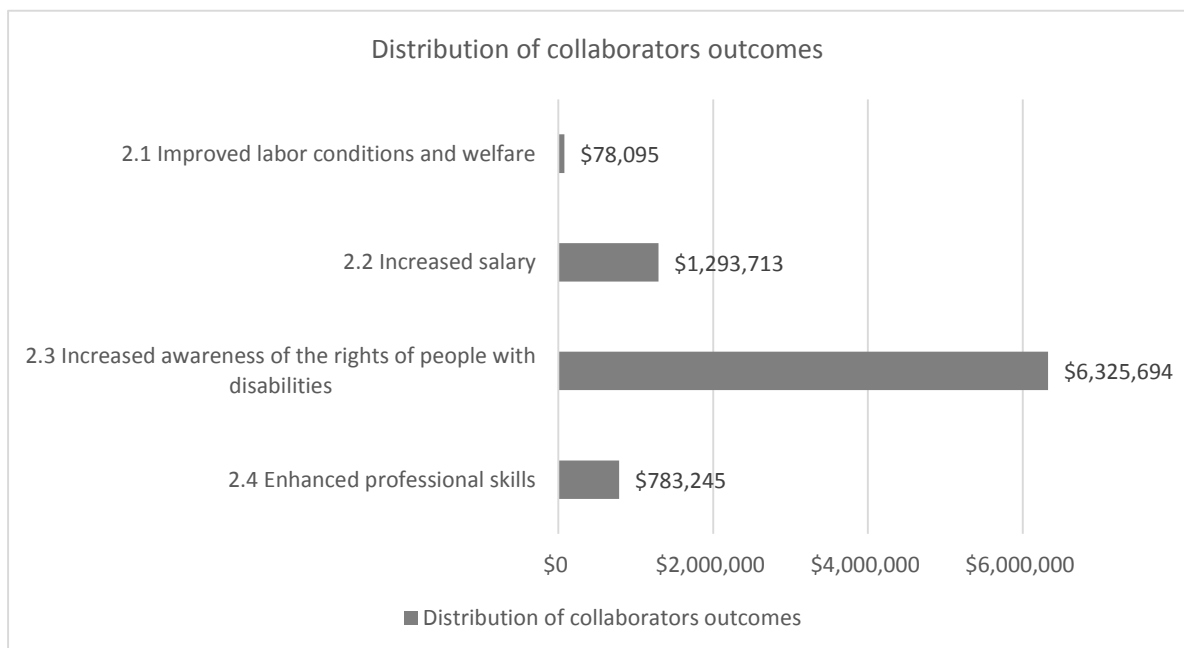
Distribution of collaborators outcomes

2.1 Improved labor conditions and welfare
$78,095

2.2 Increased salary
$1,293,713

2.3 Increased awareness of the rights of people with disabilities
$6,325,694

2.4 Enhanced professional skills
$783,245

$0
$2,000,000
$4,000,000
$6,000,000

Distribution of collaborators outcomes